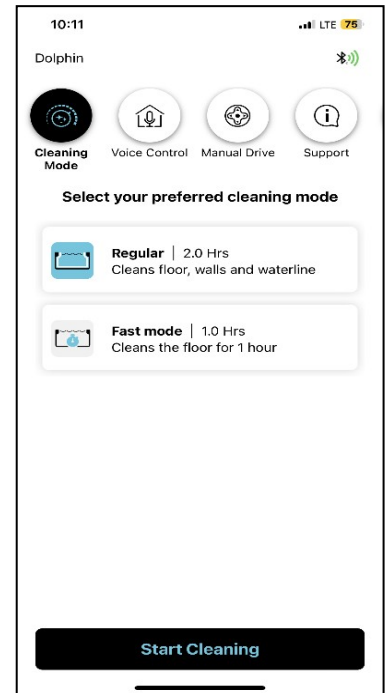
10:11
LTE 75

Dolphin

Cleaning Mode
Voice Control
Manual Drive
Support

Select your preferred cleaning mode

Regular | 2.0 Hrs
Cleans floor, walls and waterline

Fast mode | 1.0 Hrs
Cleans the floor for 1 hour

Start Cleaning